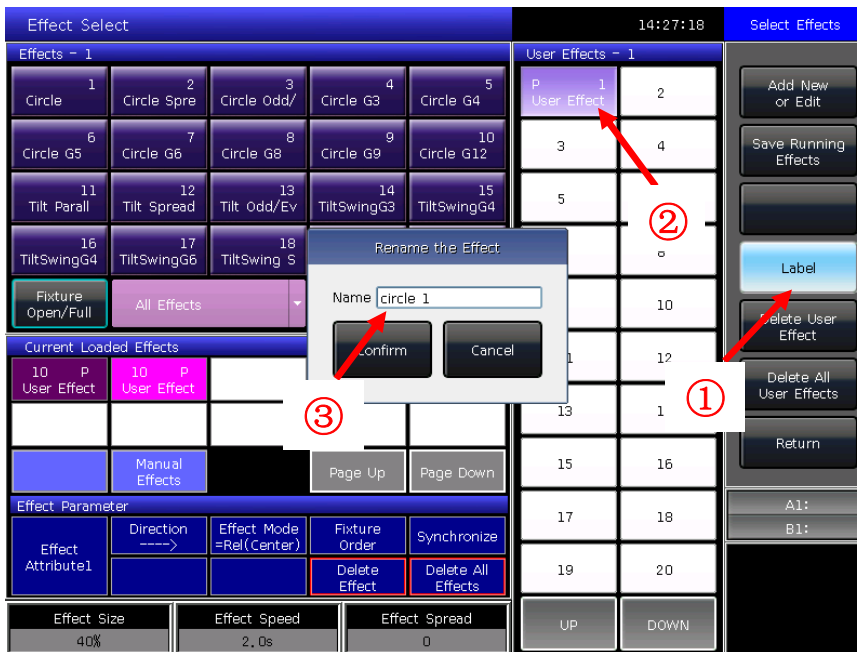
Effect Select

14:27:18

Select Effects

Effects - 1

1 Circle

2 Circle Spre

3 Circle Odd/

4 Circle G3

5 Circle G4

6 Circle G5

7 Circle G6

8 Circle G8

9 Circle G9

10 Circle G12

11 Tilt Parall

12 Tilt Spread

13 Tilt Odd/Ev

14 TiltSwingG3

15 TiltSwingG4

16 TiltSwingG4

17 TiltSwingG6

18 TiltSwing S

Fixture Open/Full

All Effects

User Effects - 1

P 1 User Effect

2

3

4

5

②

8

10

12

13

1

15

16

17

18

19

20

UP

DOWN

Add New or Edit

Save Running Effects

Label

Delete User Effect

Delete All User Effects

Return

①

A1:

B1:

Rename the Effect

Name circle 1

Confirm

Cancel

③

Current Loaded Effects

10 P User Effect

10 P User Effect

Manual Effects

Page Up

Page Down

Effect Parameter

Effect Attribute1

Direction ---->

Effect Mode =Rel(Center)

Fixture Order

Synchronize

Delete Effect

Delete All Effects

Effect Size

40%

Effect Speed

2.0s

Effect Spread

0